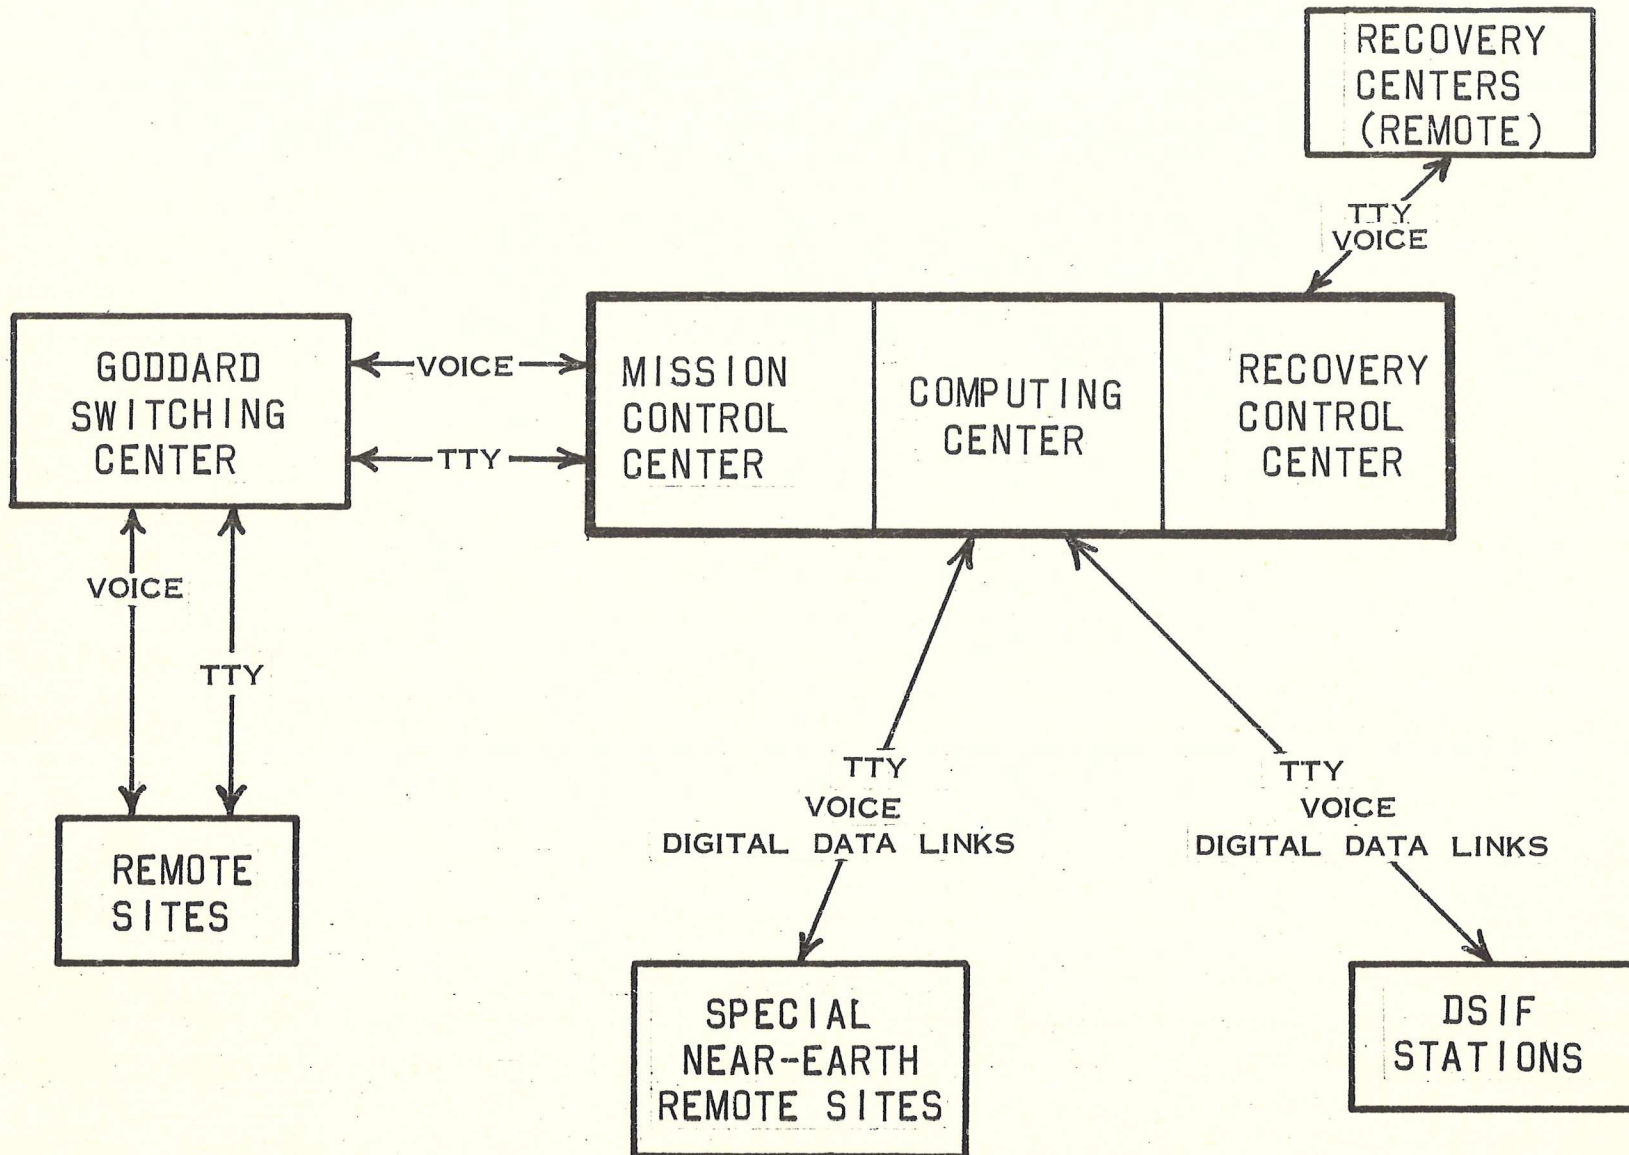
RECOVERY CENTERS (REMOTE)

TTY
VOICE

GODDARD SWITCHING CENTER

VOICE

TTY

MISSION CONTROL CENTER

COMPUTING CENTER

RECOVERY CONTROL CENTER

VOICE

TTY

REMOTE SITES

TTY
VOICE
DIGITAL DATA LINKS

TTY
VOICE
DIGITAL DATA LINKS

SPECIAL NEAR-EARTH REMOTE SITES

DSIF STATIONS